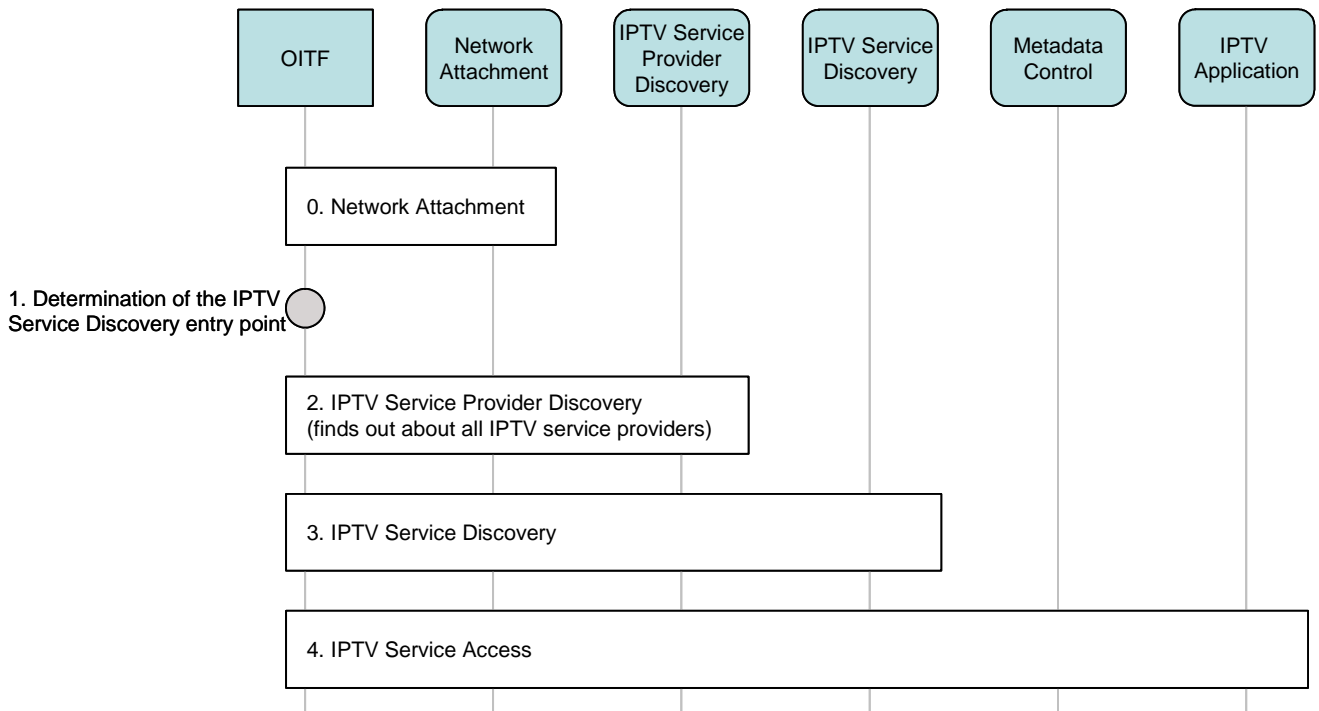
OITF

Network Attachment

IPTV Service Provider Discovery

IPTV Service Discovery

Metadata Control

IPTV Application

0. Network Attachment

1. Determination of the IPTV Service Discovery entry point

2. IPTV Service Provider Discovery (finds out about all IPTV service providers)

3. IPTV Service Discovery

4. IPTV Service Access